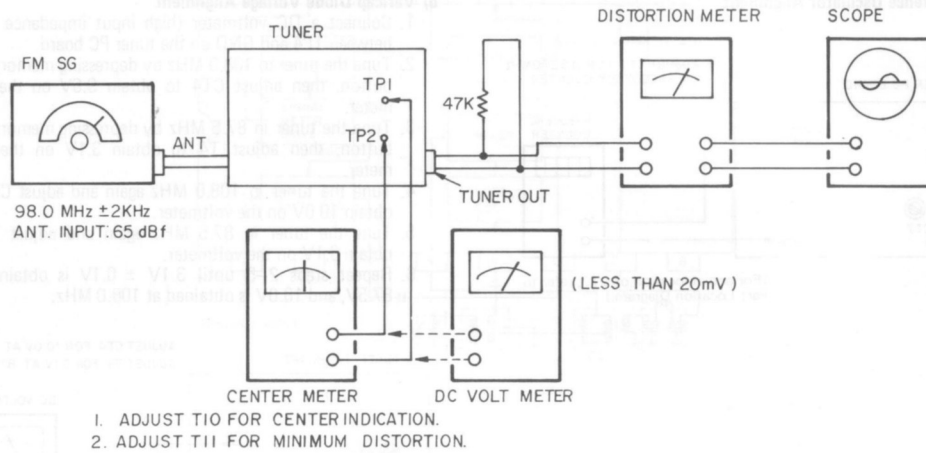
TUNER

DISTORTION METER

SCOPE

FM SG

ANT

TP1

TP2

47K

TUNER OUT

98.0 MHz ±2KHz
ANT. INPUT: 65 dBf

(LESS THAN 20mV)

CENTER METER

DC VOLT METER

1. ADJUST T10 FOR CENTER INDICATION.
2. ADJUST T11 FOR MINIMUM DISTORTION.